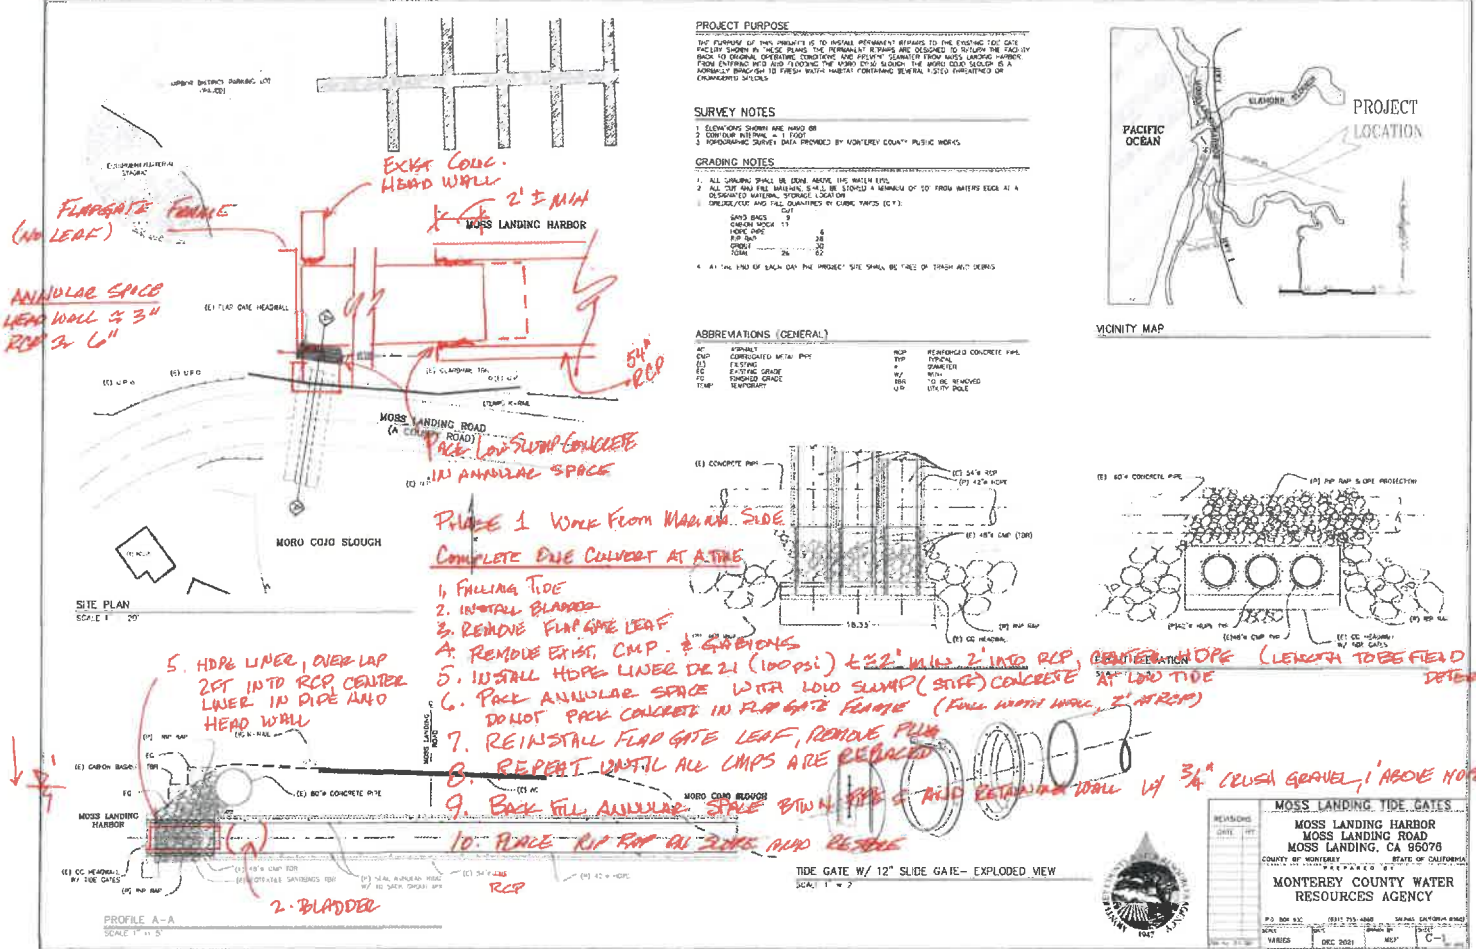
PROJECT PURPOSE

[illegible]

SURVEY NOTES

1. ELEVATIONS SHOWN ARE NAVD 88
2. CONTOUR INTERVAL = 1 FOOT
3. TOPOGRAPHIC SURVEY DATA PROVIDED BY MONTEREY COUNTY PUBLIC WORKS

GRADING NOTES

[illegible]

ABBREVIATIONS (GENERAL)

| AC | ASPHALT | RCP | REINFORCED CONCRETE PIPE |
|---|---|---|---|
| CMP | CORRUGATED METAL PIPE | TYP | TYPICAL |
| (E) | EXISTING | ø | DIAMETER |
| EG | EXISTING GRADE | W/ | WITH |
| FG | FINISHED GRADE | TBR | TO BE REMOVED |
| TEMP | TEMPORARY | UP | UTILITY POLE |

PACIFIC OCEAN
PROJECT LOCATION
VICINITY MAP

Exist Conc. Head Wall
2' ± MIN
MOSS LANDING HARBOR
Flapgate Frame (No Leaf)
Annular Space Head Wall ≈ 3" RCP ≈ 6"
(E) FLAP GATE HEADWALL
54" RCP
MOSS LANDING ROAD (A COUNTY ROAD)
Pack Low Slump Concrete In Annular Space
MORO COJO SLOUGH
SITE PLAN
SCALE 1" = 20'

Phase 1 Work From Marina Side
Complete One Culvert At A Time
1. Falling Tide
2. Install Bladder
3. Remove Flap Gate Leaf
4. Remove Exist. CMP. & Gabions
5. Install HDPE Liner DR 21 (100psi) L≈2' min 2' into RCP, Center HDPE (Length to be field determined) at low tide
6. Pack Annular Space with low slump (stiff) concrete Do not pack concrete in flap gate frame (Full width wall, 2' at RCP)
7. Reinstall Flap Gate Leaf, Remove Plug
8. Repeat until all CMPs are replaced
9. Back fill Annular Space btwn pipe & and retaining wall w/ 3/4" crush gravel, 1' above HDPE
10. Place rip rap on slope and restore

5. HDPE Liner, overlap 2FT into RCP center liner in pipe and head wall

(E) CONCRETE PIPE
(E) 54"ø RCP
(P) 42"ø HDPE
(E) 48"ø CMP (TBR)
18.33'
(E) CC HEADWALL
(E) 60"ø CONCRETE PIPE
(P) RIP RAP & OPE PROTECTION

MOSS LANDING HARBOR
(E) 60"ø CONCRETE PIPE
MORO COJO SLOUGH
(E) CC HEADWALL W/ TIDE GATES
(P) RIP RAP
(E) 54"ø RCP
2. Bladder
RCP
PROFILE A-A
SCALE 1" = 5'

TIDE GATE W/ 12" SLIDE GATE- EXPLODED VIEW
SCALE 1" = 2'

MOSS LANDING TIDE GATES
MOSS LANDING HARBOR
MOSS LANDING ROAD
MOSS LANDING, CA 95076
COUNTY OF MONTEREY STATE OF CALIFORNIA
PREPARED BY
MONTEREY COUNTY WATER RESOURCES AGENCY
VARIES
DEC 2021
C-1
1947